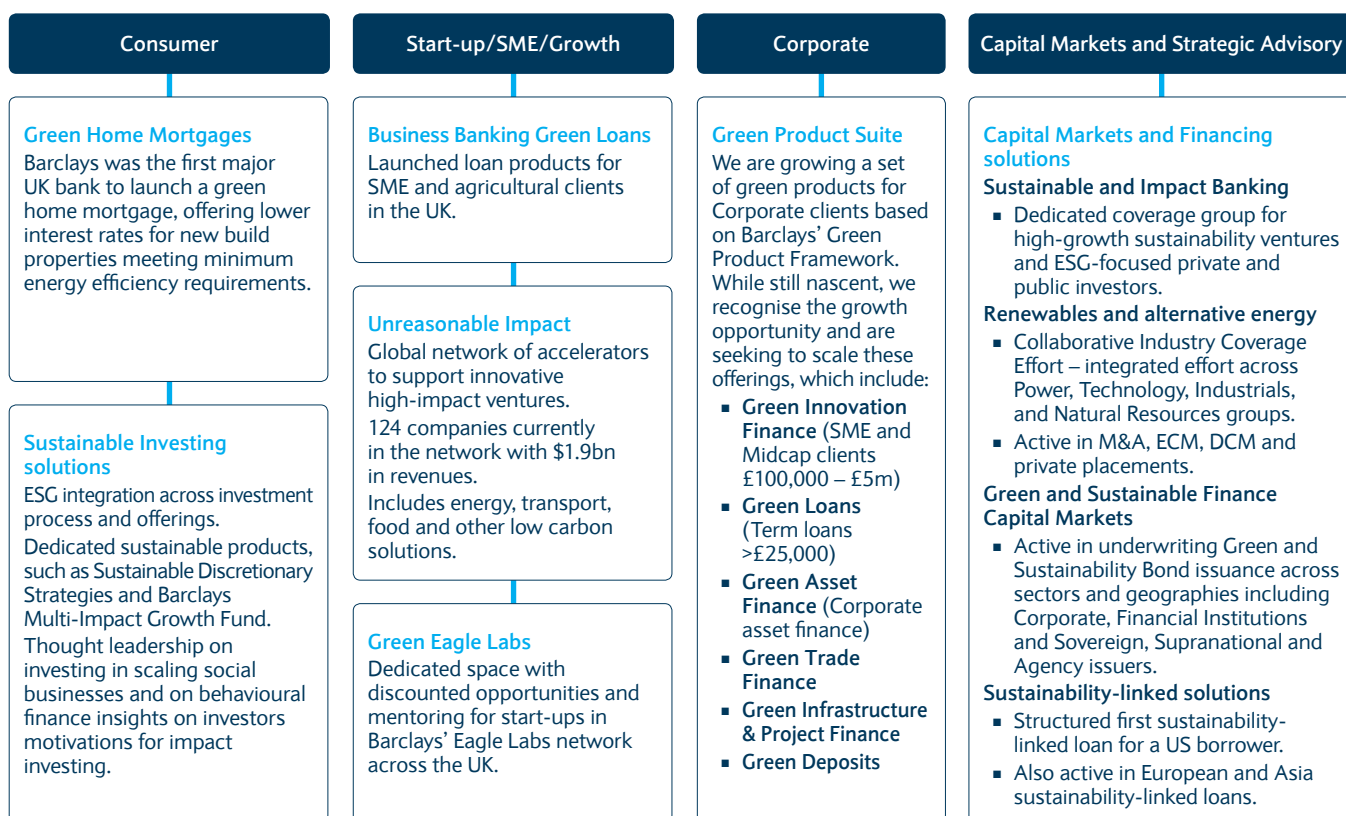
Consumer

Green Home Mortgages
Barclays was the first major UK bank to launch a green home mortgage, offering lower interest rates for new build properties meeting minimum energy efficiency requirements.

Sustainable Investing solutions
ESG integration across investment process and offerings.
Dedicated sustainable products, such as Sustainable Discretionary Strategies and Barclays Multi-Impact Growth Fund.
Thought leadership on investing in scaling social businesses and on behavioural finance insights on investors motivations for impact investing.

Start-up/SME/Growth

Business Banking Green Loans
Launched loan products for SME and agricultural clients in the UK.

Unreasonable Impact
Global network of accelerators to support innovative high-impact ventures.
124 companies currently in the network with $1.9bn in revenues.
Includes energy, transport, food and other low carbon solutions.

Green Eagle Labs
Dedicated space with discounted opportunities and mentoring for start-ups in Barclays' Eagle Labs network across the UK.

Corporate

Green Product Suite
We are growing a set of green products for Corporate clients based on Barclays' Green Product Framework. While still nascent, we recognise the growth opportunity and are seeking to scale these offerings, which include:
■ Green Innovation Finance (SME and Midcap clients £100,000 – £5m)
■ Green Loans (Term loans >£25,000)
■ Green Asset Finance (Corporate asset finance)
■ Green Trade Finance
■ Green Infrastructure & Project Finance
■ Green Deposits

Capital Markets and Strategic Advisory

Capital Markets and Financing solutions
Sustainable and Impact Banking
■ Dedicated coverage group for high-growth sustainability ventures and ESG-focused private and public investors.
Renewables and alternative energy
■ Collaborative Industry Coverage Effort – integrated effort across Power, Technology, Industrials, and Natural Resources groups.
■ Active in M&A, ECM, DCM and private placements.
Green and Sustainable Finance Capital Markets
■ Active in underwriting Green and Sustainability Bond issuance across sectors and geographies including Corporate, Financial Institutions and Sovereign, Supranational and Agency issuers.
Sustainability-linked solutions
■ Structured first sustainability-linked loan for a US borrower.
■ Also active in European and Asia sustainability-linked loans.